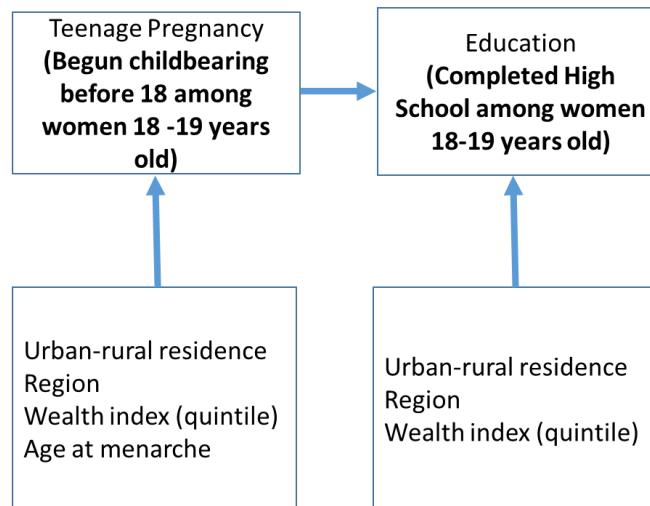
Teenage Pregnancy
**(Begun childbearing before 18 among women 18 -19 years old)**

Education
**(Completed High School among women 18-19 years old)**

Urban-rural residence
Region
Wealth index (quintile)
Age at menarche

Urban-rural residence
Region
Wealth index (quintile)